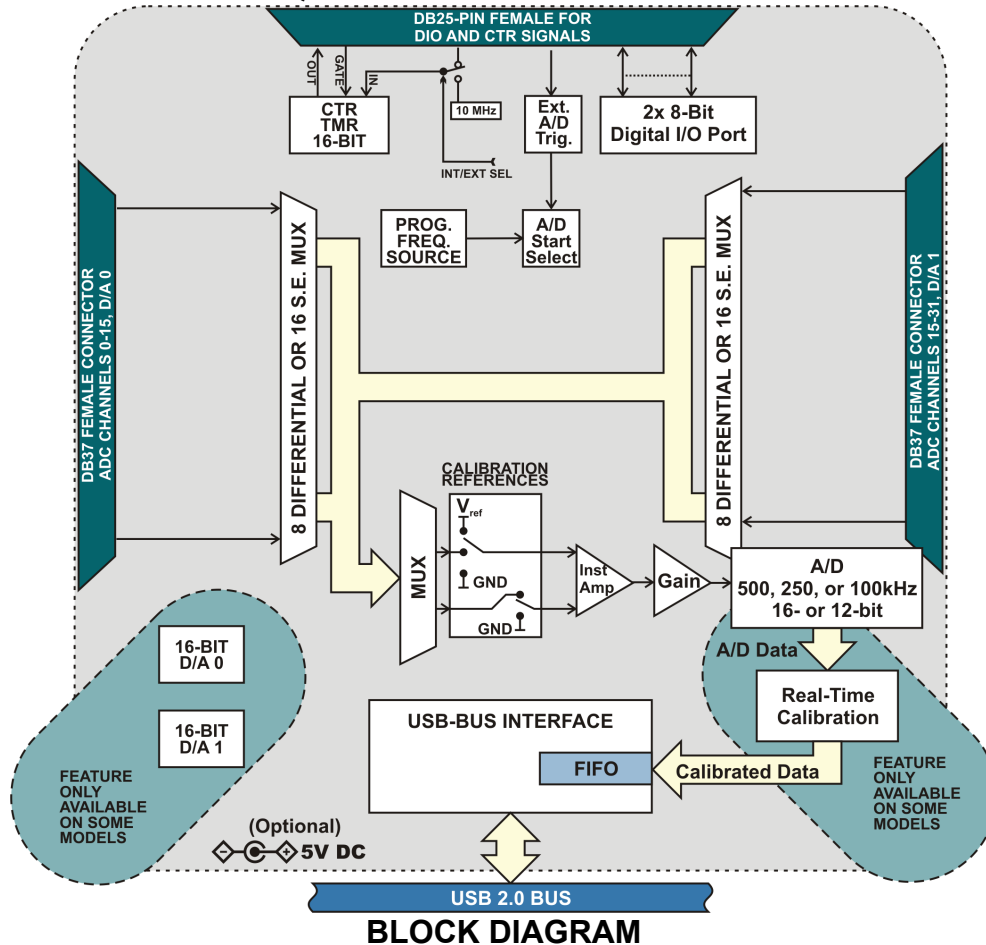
DB25-PIN FEMALE FOR
DIO AND CTR SIGNALS

OUT
GATE
IN

CTR
TMR
16-BIT

10 MHz

INT/EXT SEL

Ext.
A/D
Trig.

2x 8-Bit
Digital I/O Port

DB37 FEMALE CONNECTOR
ADC CHANNELS 0-15, D/A 0

8 DIFFERENTIAL OR 16 S.E. MUX

PROG.
FREQ.
SOURCE

A/D
Start
Select

8 DIFFERENTIAL OR 16 S.E. MUX

DB37 FEMALE CONNECTOR
ADC CHANNELS 15-31, D/A 1

CALIBRATION
REFERENCES

$V_{ref}$

GND

GND

MUX

Inst
Amp

Gain

A/D
500, 250, or 100kHz
16- or 12-bit

A/D Data

Real-Time
Calibration

16-BIT
D/A 0

16-BIT
D/A 1

FEATURE
ONLY
AVAILABLE
ON SOME
MODELS

USB-BUS INTERFACE

FIFO

Calibrated Data

FEATURE
ONLY
AVAILABLE
ON SOME
MODELS

(Optional)
5V DC

USB 2.0 BUS

BLOCK DIAGRAM